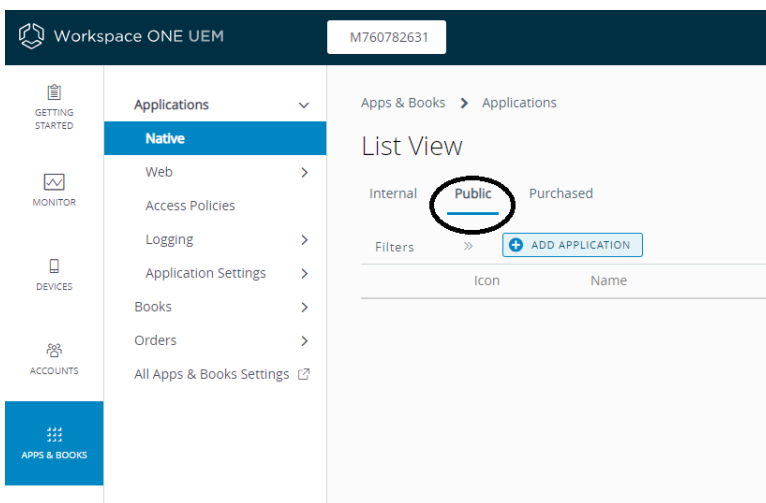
Workspace ONE UEM

M760782631

GETTING STARTED

MONITOR

DEVICES

ACCOUNTS

APPS & BOOKS

Applications

Native

Web

Access Policies

Logging

Application Settings

Books

Orders

All Apps & Books Settings

Apps & Books > Applications

List View

Internal

Public

Purchased

Filters

»

ADD APPLICATION

Icon

Name